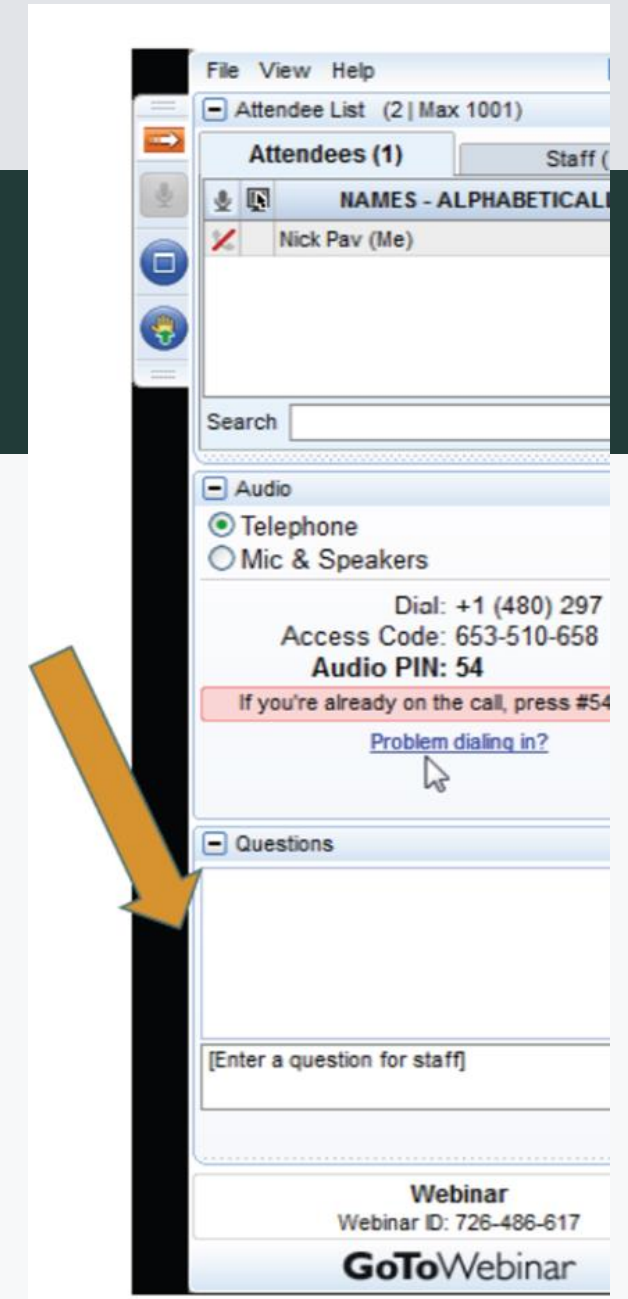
File View Help

Attendee List (2 | Max 1001)

Attendees (1)

Staff (

NAMES - ALPHABETICALL

Nick Pav (Me)

Search

Audio

Telephone

Mic & Speakers

Dial: +1 (480) 297

Access Code: 653-510-658

Audio PIN: 54

If you're already on the call, press #54

Problem dialing in?

Questions

[Enter a question for staff]

Webinar

Webinar ID: 726-486-617

GoToWebinar